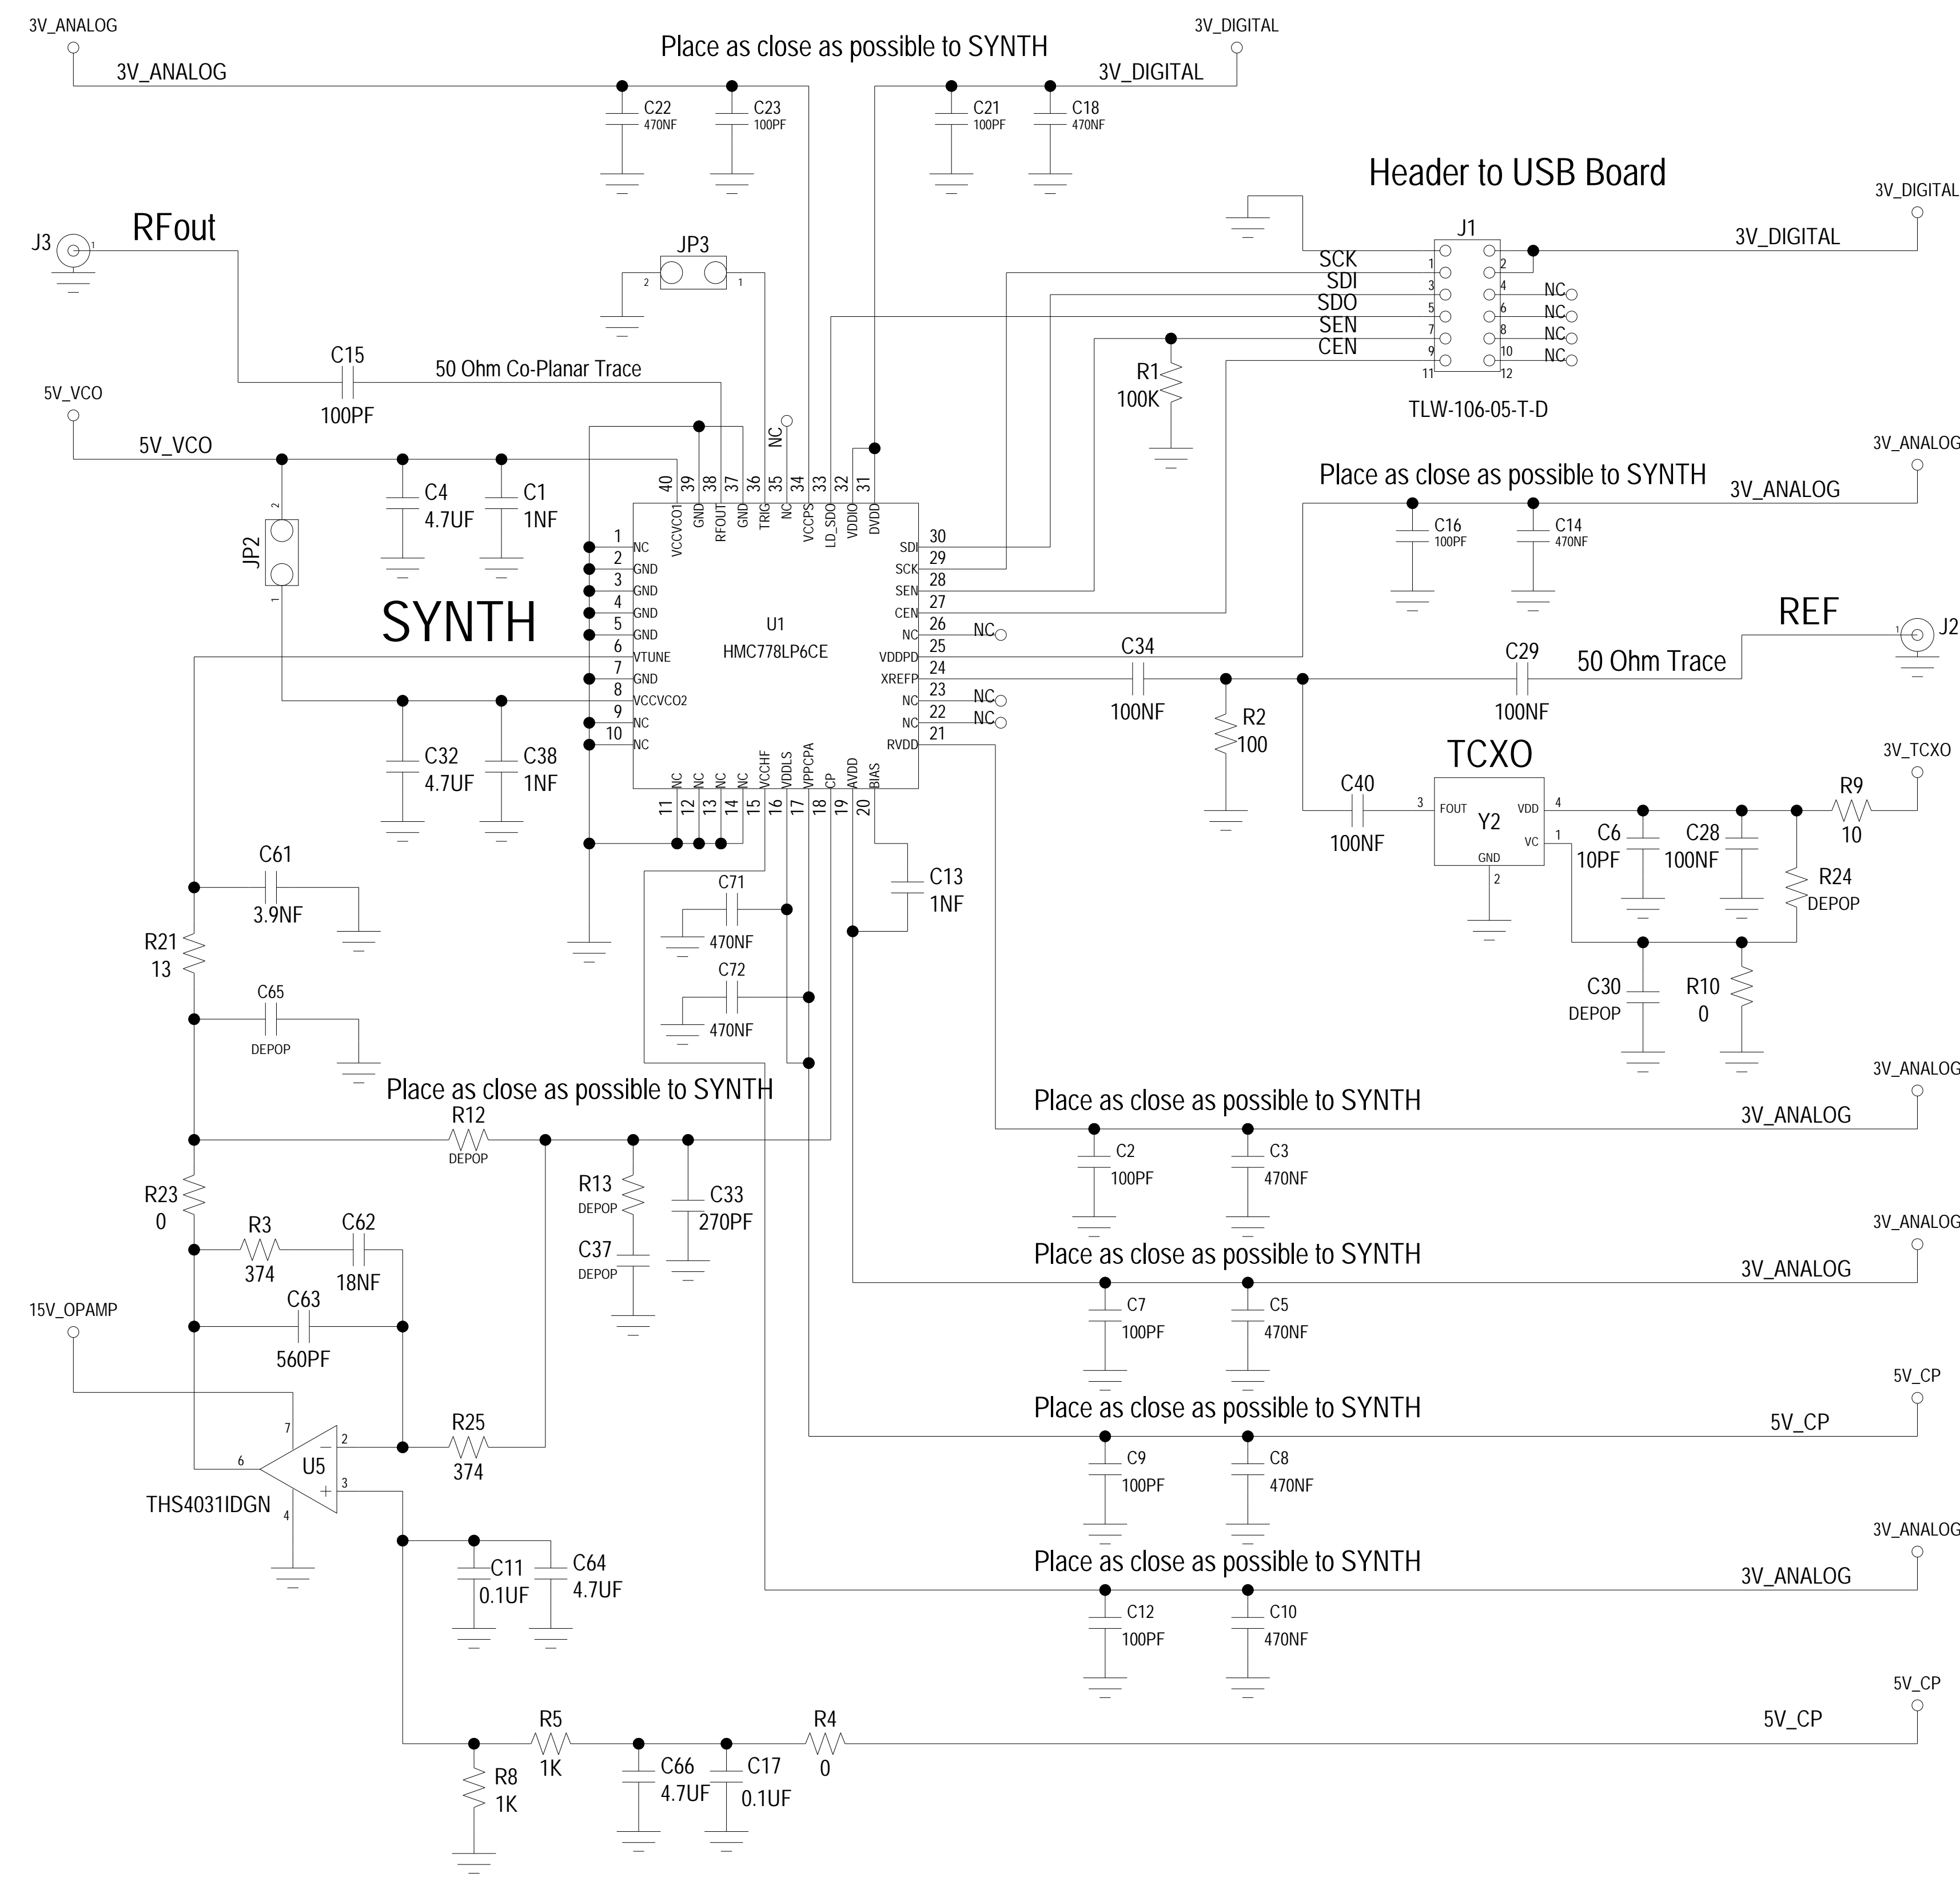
3V_ANALOG
3V_ANALOG
Place as close as possible to SYNTH
3V_DIGITAL
3V_DIGITAL
C22
470NF
C23
100PF
C21
100PF
C18
470NF

Header to USB Board
3V_DIGITAL
J1
3V_DIGITAL
SCK
SDI
SDO
SEN
CEN
1 2
3 4
5 6
7 8
9 10
11 12
NC
NC
NC
NC
TLW-106-05-T-D
R1
100K

J3
RFout
1
JP3
2 1
C15
100PF
50 Ohm Co-Planar Trace
5V_VCO
5V_VCO
NC
C4
4.7UF
C1
1NF
JP2
2
1

40 39 38 37 36 35 34 33 32 31
VCCVCO1 GND RFOUT GND TRIG NC VCCPS LD_SDO VDDIO DVDD
1 NC
2 GND
3 GND
4 GND
5 GND
6 VTUNE
7 GND
8 VCCVCO2
9 NC
10 NC
SYNTH
U1
HMC778LP6CE
SDI 30
SCK 29
SEN 28
CEN 27
NC 26
VDDPD 25
XREFP 24
NC 23
NC 22
RVDD 21
NC
NC
NC
NC NC NC NC VCCHF VDDLS VPPCPA CP AVDD BIAS
11 12 13 14 15 16 17 18 19 20

3V_ANALOG
Place as close as possible to SYNTH
3V_ANALOG
C16
100PF
C14
470NF
REF
J2
1
C34
100NF
C29
100NF
50 Ohm Trace
R2
100
TCXO
3V_TCXO
C40
100NF
3 FOUT
Y2
VDD 4
VC 1
GND
2
R9
10
C6
10PF
C28
100NF
R24
DEPOP
C30
DEPOP
R10
0

C32
4.7UF
C38
1NF
C61
3.9NF
R21
13
C65
DEPOP
C71
470NF
C72
470NF
C13
1NF

Place as close as possible to SYNTH
R12
DEPOP
R13
DEPOP
C33
270PF
C37
DEPOP
R23
0
R3
374
C62
18NF
C63
560PF
15V_OPAMP
7
6
U5
2
3
4
THS4031IDGN
R25
374
C11
0.1UF
C64
4.7UF

3V_ANALOG
Place as close as possible to SYNTH
3V_ANALOG
C2
100PF
C3
470NF
3V_ANALOG
Place as close as possible to SYNTH
3V_ANALOG
C7
100PF
C5
470NF
5V_CP
Place as close as possible to SYNTH
5V_CP
C9
100PF
C8
470NF
3V_ANALOG
Place as close as possible to SYNTH
3V_ANALOG
C12
100PF
C10
470NF

R5
1K
R8
1K
C66
4.7UF
C17
0.1UF
R4
0
5V_CP
5V_CP